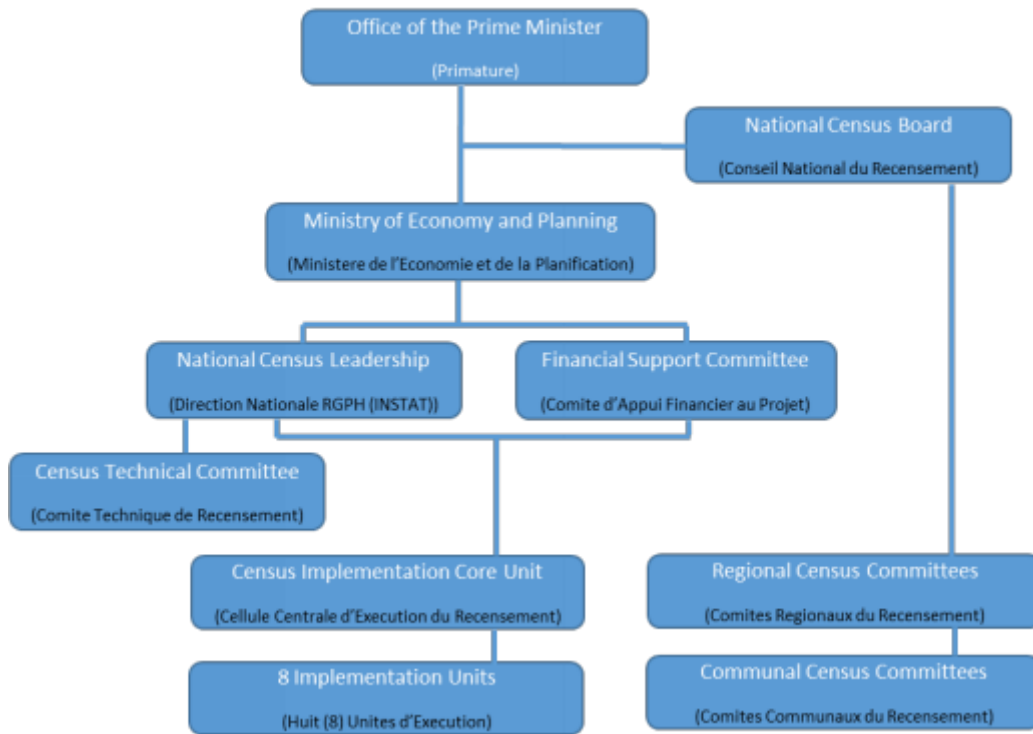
Office of the Prime Minister

(Primature)

National Census Board

(Conseil National du Recensement)

Ministry of Economy and Planning

(Ministere de l'Economie et de la Planification)

National Census Leadership

(Direction Nationale RGPH (INSTAT))

Financial Support Committee

(Comite d'Appui Financier au Projet)

Census Technical Committee

(Comite Technique de Recensement)

Census Implementation Core Unit

(Cellule Centrale d'Execution du Recensement)

Regional Census Committees

(Comites Regionaux du Recensement)

8 Implementation Units

(Huit (8) Unites d'Execution)

Communal Census Committees

(Comites Communaux du Recensement)